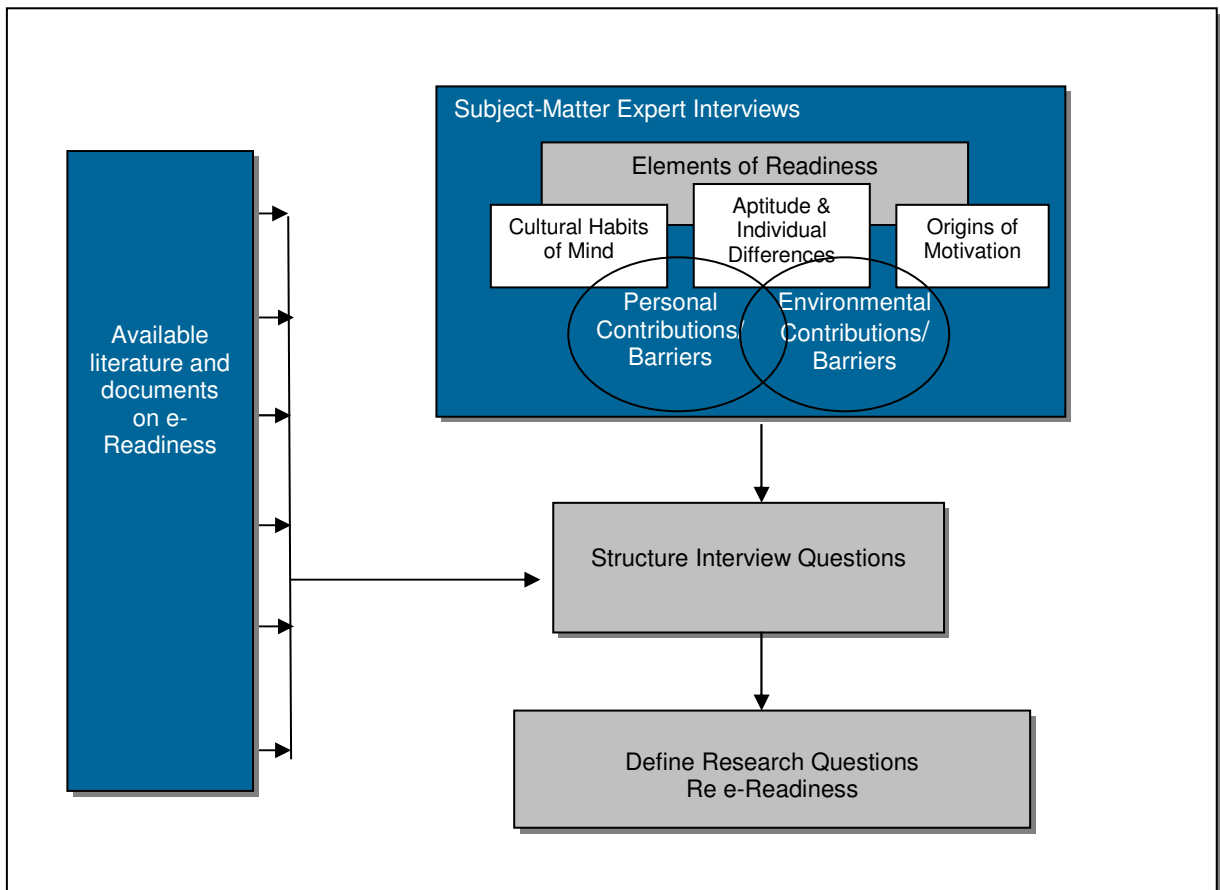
Subject-Matter Expert Interviews

Elements of Readiness

Cultural Habits of Mind

Aptitude & Individual Differences

Origins of Motivation

Personal Contributions/ Barriers

Environmental Contributions/ Barriers

Available literature and documents on e-Readiness

Structure Interview Questions

Define Research Questions Re e-Readiness